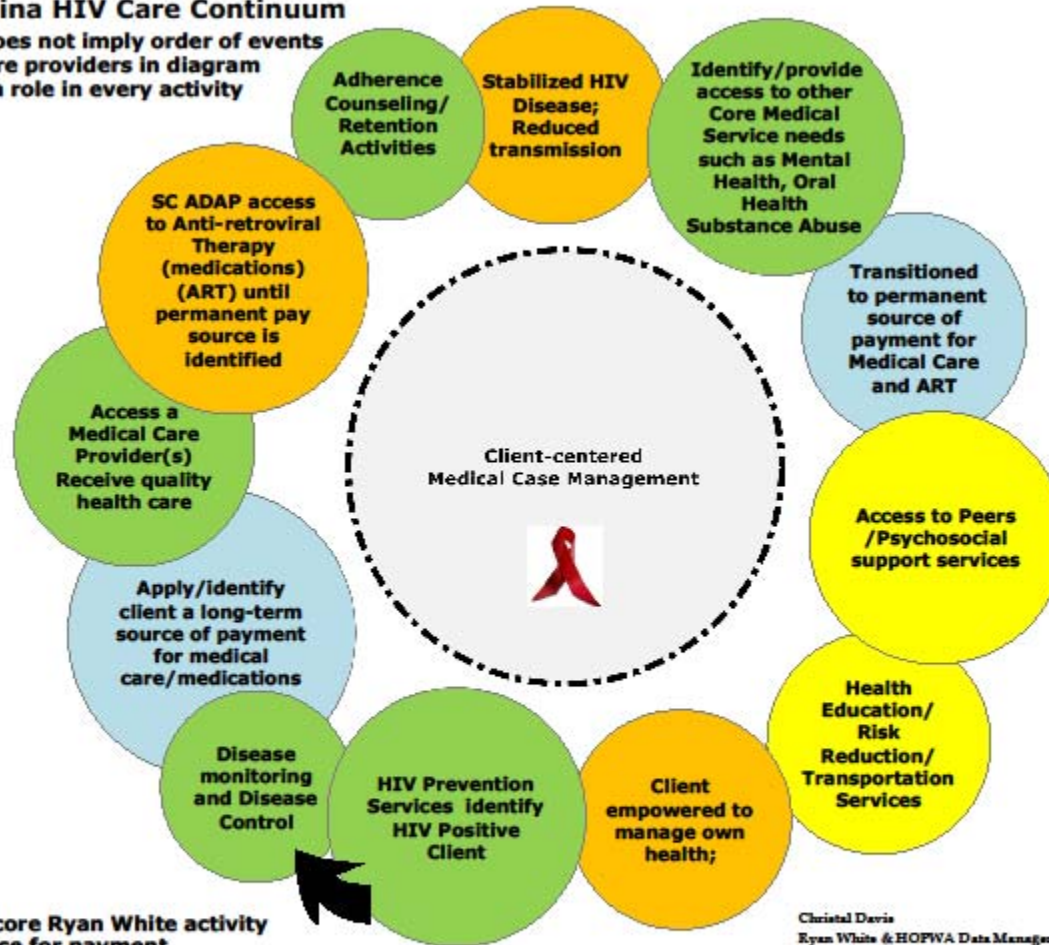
ina HIV Care Continuum
oes not imply order of events
re providers in diagram
n role in every activity

Adherence Counseling/ Retention Activities

Stabilized HIV Disease; Reduced transmission

Identify/provide access to other Core Medical Service needs such as Mental Health, Oral Health Substance Abuse

SC ADAP access to Anti-retroviral Therapy (medications) (ART) until permanent pay source is identified

Transitioned to permanent source of payment for Medical Care and ART

Access a Medical Care Provider(s) Receive quality health care

Client-centered Medical Case Management

Access to Peers /Psychosocial support services

Apply/identify client a long-term source of payment for medical care/medications

Health Education/ Risk Reduction/ Transportation Services

Disease monitoring and Disease Control

HIV Prevention Services identify HIV Positive Client

Client empowered to manage own health;

core Ryan White activity
ce for payment

Christal Davis
Ryan White & HOPWA Data Manage